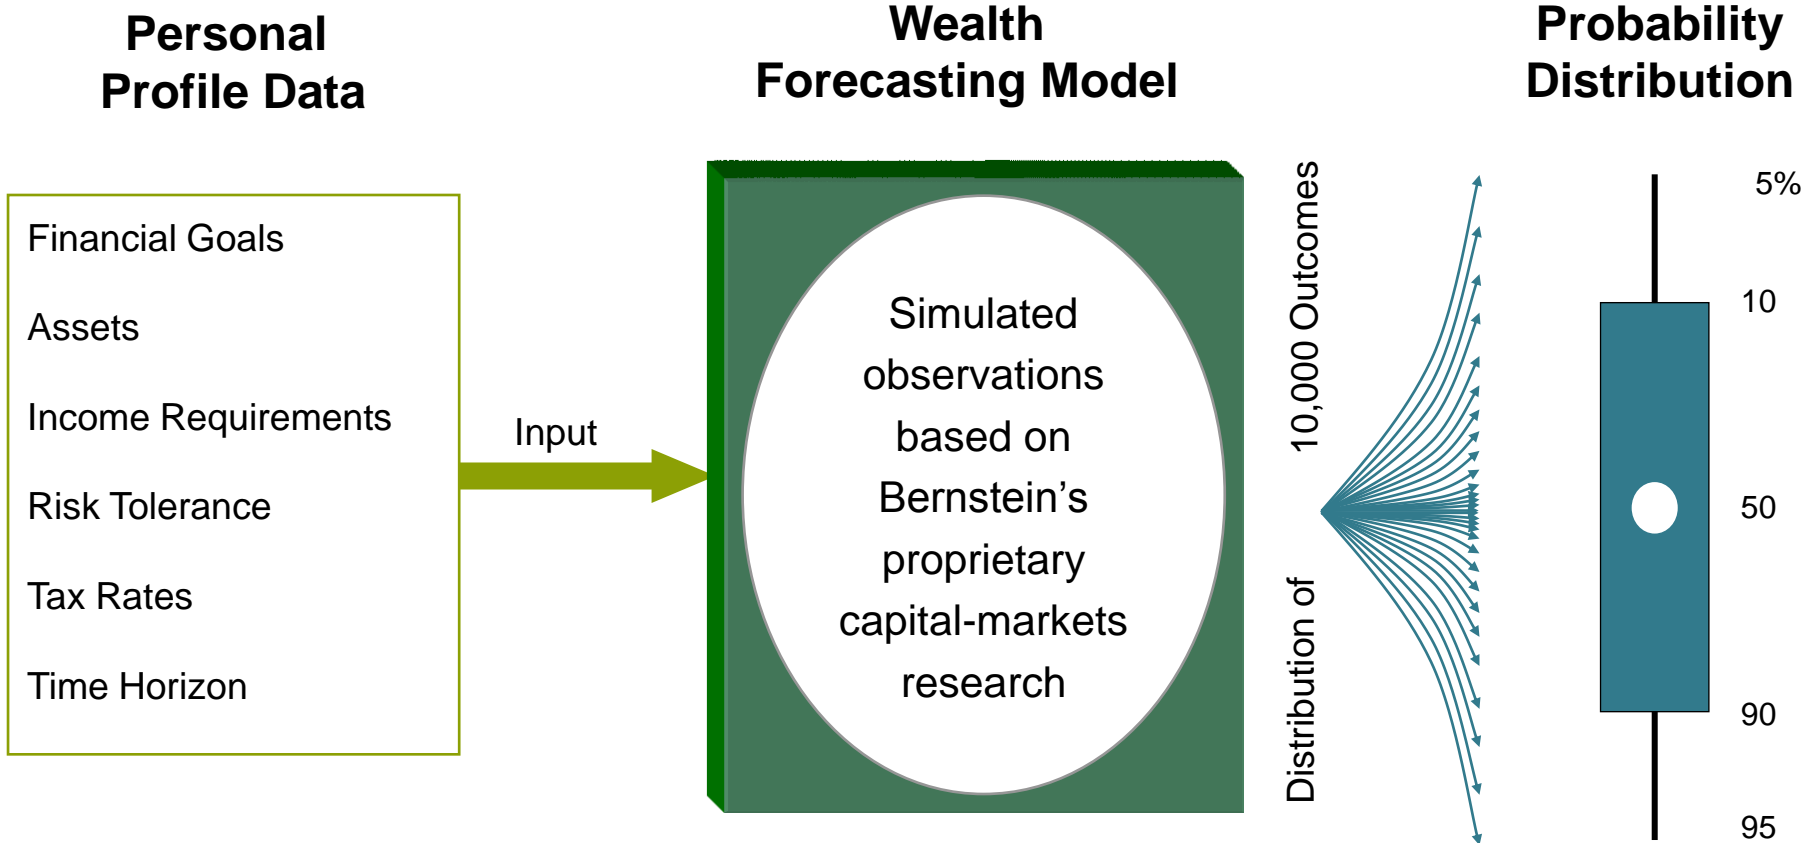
Personal Profile Data

Wealth Forecasting Model

Probability Distribution

Financial Goals

Assets

Income Requirements

Risk Tolerance

Tax Rates

Time Horizon

Input

Simulated observations based on Bernstein's proprietary capital-markets research

Distribution of 10,000 Outcomes

5%

10

50

90

95